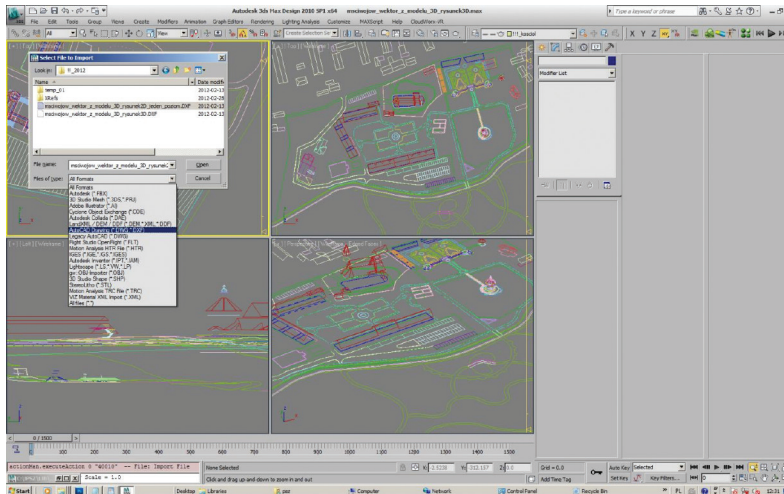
Autodesk 3ds Max Design 2010 SP1 x64 mscisvojow_nektor_z_modelu_3D_rysunek3D.max

Type a keyword or phrase

File Edit Tools Group Views Create Modifiers Animation Graph Editors Rendering Lighting Analysis Customize MAXScript Help CloudViews VR

All

View

Create Selection Se

01_kosciol

Select File to Export

Look in: 9_2012

Name

Date modifi

temp_01

2012-02-13

SRefs

2012-02-29

mscisvojow_nektor_z_modelu_3D_rysunek3D_jeden_poziom.DXF

2012-02-13

mscisvojow_nektor_z_modelu_3D_rysunek3D.DXF

2012-02-13

File name: mscisvojow_nektor_z_modelu_3D_rysunek3

Open

Files of type: All Formats

Cancel

All Formats
Autodesk (*.FBX)
3D Studio Mesh (*.3DS,*.PRJ)
Adobe Illustrator (*.AI)
Cyclone Object Exchange (*.COE)
Autodesk Collada (*.DAE)
LandXML / DEM / DDF (*.DEM,*.XML,*.DDF)
AutoCAD Drawing (*.DWG,*.DXF)
Legacy AutoCAD (*.DWG)
Flight Studio OpenFlight (*.FLT)
Motion Analysis HTR File (*.HTR)
IGES (*.IGE,*.IGS,*.IGES)
Autodesk Inventor (*.IPT,*.IAM)
Lightscape (*.LS,*.VW,*.LP)
gw::OBJ-Importer (*.OBJ)
3D Studio Shape (*.SHP)
StereoLitho (*.STL)
Motion Analysis TRC File (*.TRC)
VIZ Material XML Import (*.XML)
All Files (*.*)

Modifier List

0 / 1000

actionMan.executeAction 0 "40010" -- file: Import file

Scale = 1.0

None Selected

Click and drag up and down to zoom in and out

Grid = 0.0

Add Time Tag

Auto Key Selected

Set Key

Key Filters...

Start

Desktop

Libraries

Computer

Network

Control Panel

Recycle Bin

PL